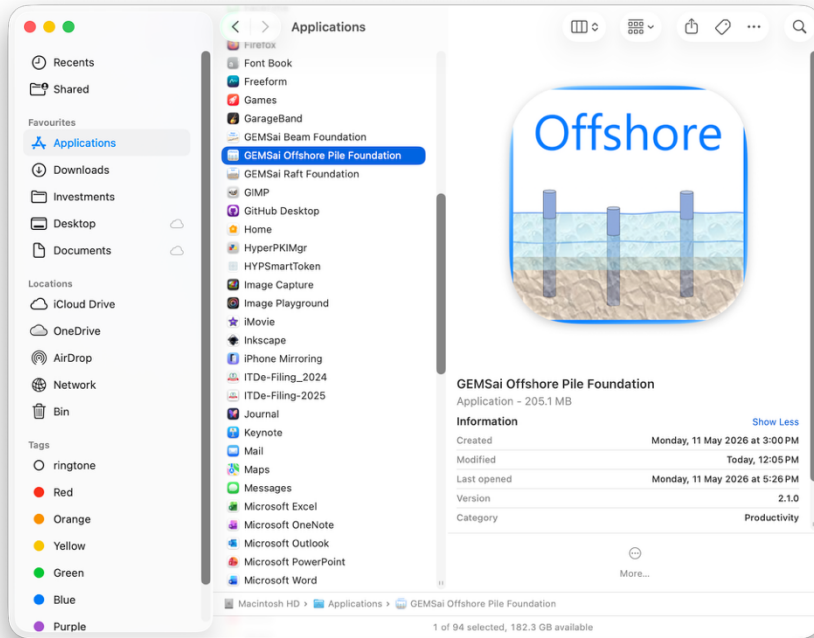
Applications

Recents
Shared

Favourites
Applications
Downloads
Investments
Desktop
Documents

Locations
iCloud Drive
OneDrive
AirDrop
Network
Bin

Tags
ringtone
Red
Orange
Yellow
Green
Blue
Purple

Firefox
Font Book
Freeform
Games
GarageBand
GEMSai Beam Foundation
GEMSai Offshore Pile Foundation
GEMSai Raft Foundation
GIMP
GitHub Desktop
Home
HyperPKIMgr
HYPSmartToken
Image Capture
Image Playground
iMovie
Inkscape
iPhone Mirroring
ITDe-Filing_2024
ITDe-Filing-2025
Journal
Keynote
Mail
Maps
Messages
Microsoft Excel
Microsoft OneNote
Microsoft Outlook
Microsoft PowerPoint
Microsoft Word

Offshore

GEMSai Offshore Pile Foundation
Application - 205.1 MB

Information
Show Less

| | |
|---|---|
| Created | Monday, 11 May 2026 at 3:00 PM |
| Modified | Today, 12:05 PM |
| Last opened | Monday, 11 May 2026 at 5:26 PM |
| Version | 2.1.0 |
| Category | Productivity |

More...

Macintosh HD › Applications › GEMSai Offshore Pile Foundation

1 of 94 selected, 182.3 GB available